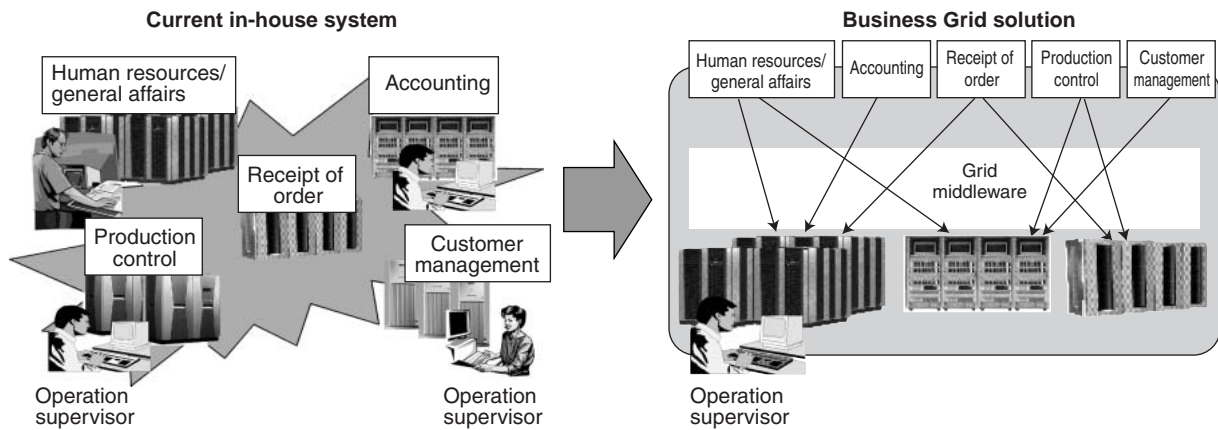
Current in-house system

Human resources/ general affairs

Accounting

Receipt of order

Production control

Customer management

Operation supervisor

Operation supervisor

Business Grid solution

Human resources/ general affairs

Accounting

Receipt of order

Production control

Customer management

Grid middleware

Operation supervisor